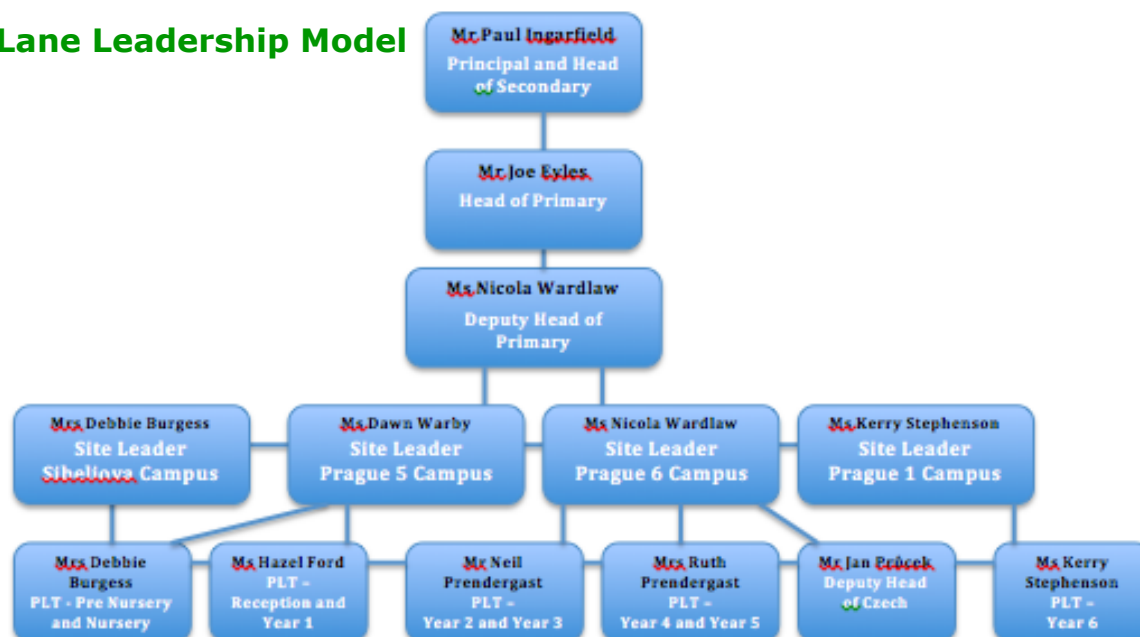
Lane Leadership Model

Mr Paul Ingarfield
Principal and Head of Secondary

Mr Joe Eyles
Head of Primary

Ms Nicola Wardlaw
Deputy Head of Primary

Mrs Debbie Burgess
Site Leader
Sibeliova Campus

Ms Dawn Warby
Site Leader
Prague 5 Campus

Ms Nicola Wardlaw
Site Leader
Prague 6 Campus

Ms Kerry Stephenson
Site Leader
Prague 1 Campus

Mrs Debbie Burgess
PLT - Pre Nursery and Nursery

Ms Hazel Ford
PLT – Reception and Year 1

Mr Neil Prendergast
PLT – Year 2 and Year 3

Mrs Ruth Prendergast
PLT – Year 4 and Year 5

Mr Jan Průcek
Deputy Head of Czech

Ms Kerry Stephenson
PLT – Year 6